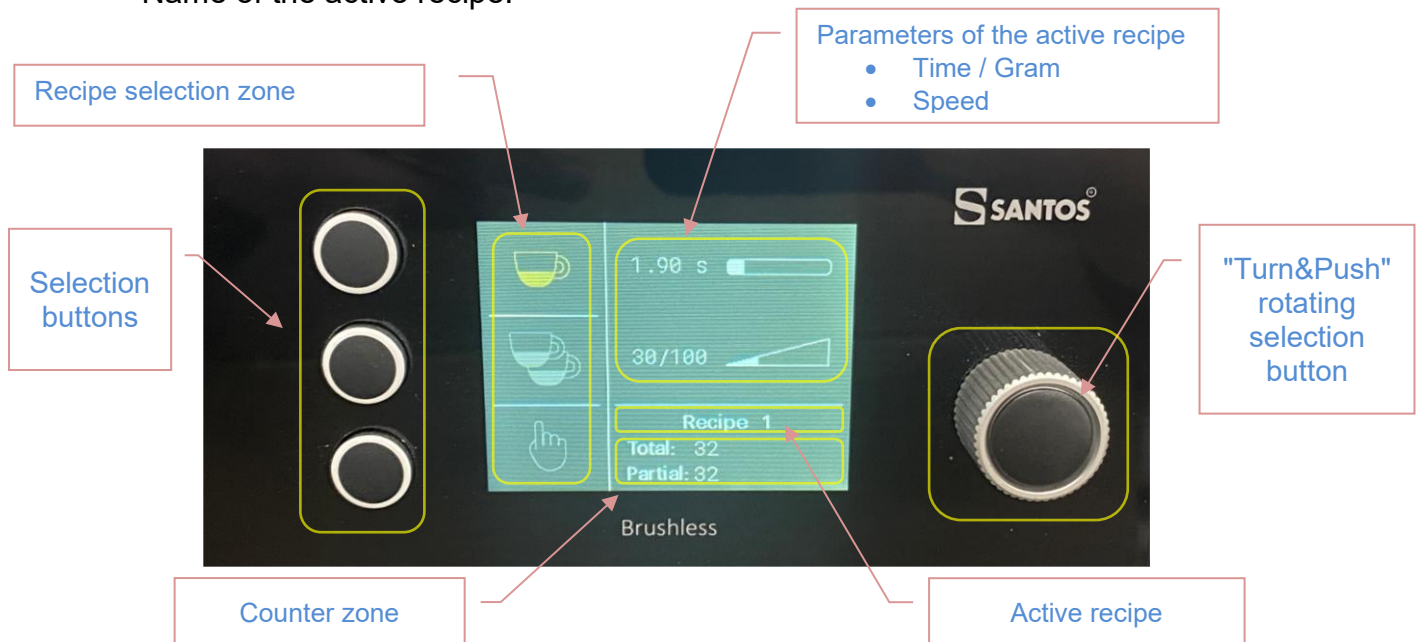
Name of the active recipe.

Recipe selection zone

Parameters of the active recipe
- Time / Gram
- Speed

Selection buttons

SANTOS

"Turn&Push" rotating selection button

1.90 s

30/100

Recipe 1

Total: 32
Partial: 32

Brushless

Counter zone

Active recipe